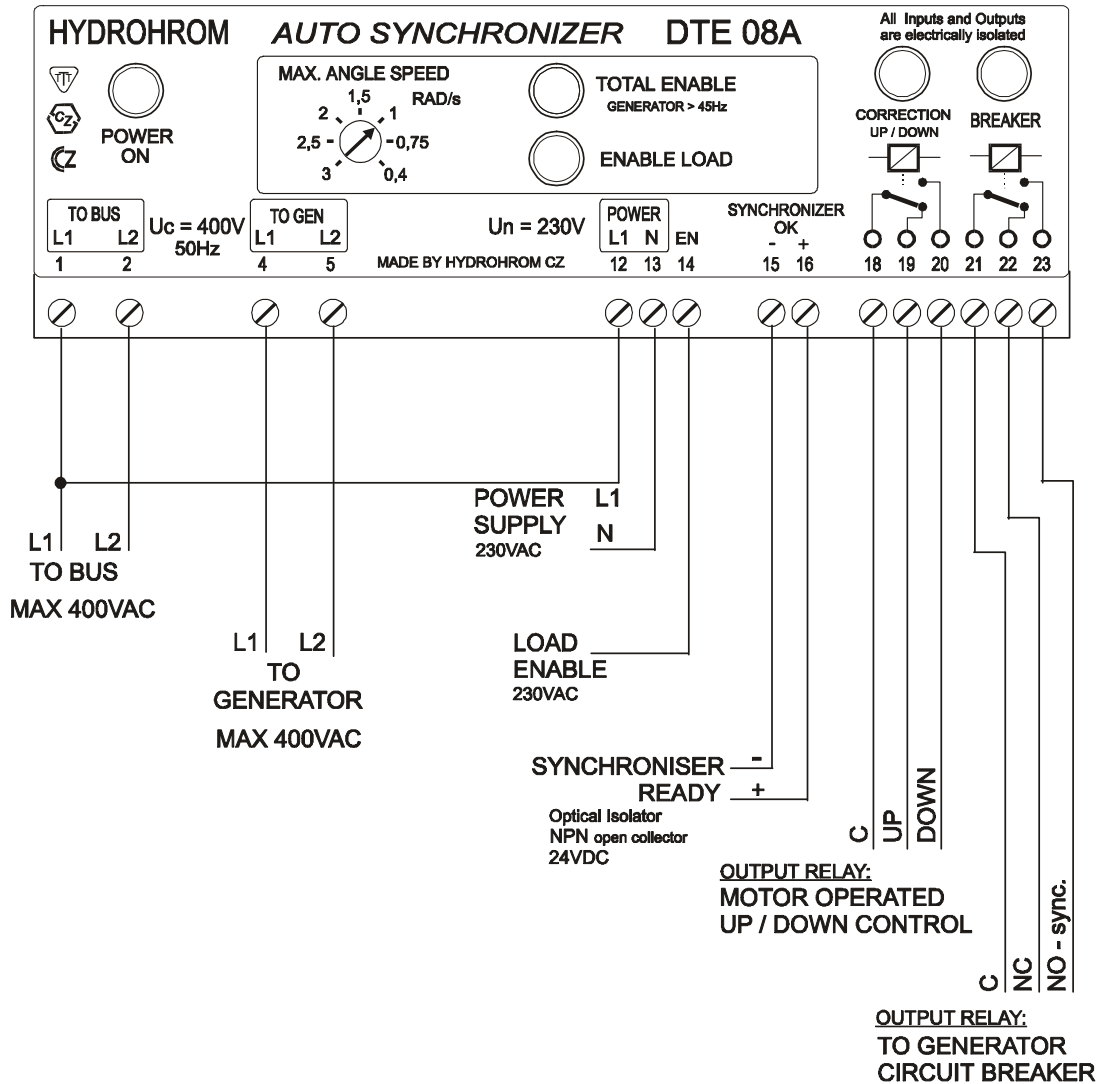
HYDROHROM AUTO SYNCHRONIZER DTE 08A

All Inputs and Outputs are electrically isolated

CZ
CZ

POWER ON

MAX. ANGLE SPEED
RAD/s
1,5
2
1
2,5
0,75
3
0,4

TOTAL ENABLE
GENERATOR > 45Hz

ENABLE LOAD

CORRECTION UP / DOWN

BREAKER

TO BUS
L1 L2
1 2

Uc = 400V
50Hz

TO GEN
L1 L2
4 5

Un = 230V

MADE BY HYDROHROM CZ

POWER
L1 N EN
12 13 14

SYNCHRONIZER OK
- +
15 16

18 19 20 21 22 23

POWER SUPPLY
230VAC
L1
N

L1 L2
TO BUS
MAX 400VAC

L1 L2
TO GENERATOR
MAX 400VAC

LOAD ENABLE
230VAC

SYNCHRONISER -
READY +
Optical Isolator
NPN open collector
24VDC

C UP DOWN

OUTPUT RELAY:
MOTOR OPERATED
UP / DOWN CONTROL

C NC NO - sync.

OUTPUT RELAY:
TO GENERATOR
CIRCUIT BREAKER